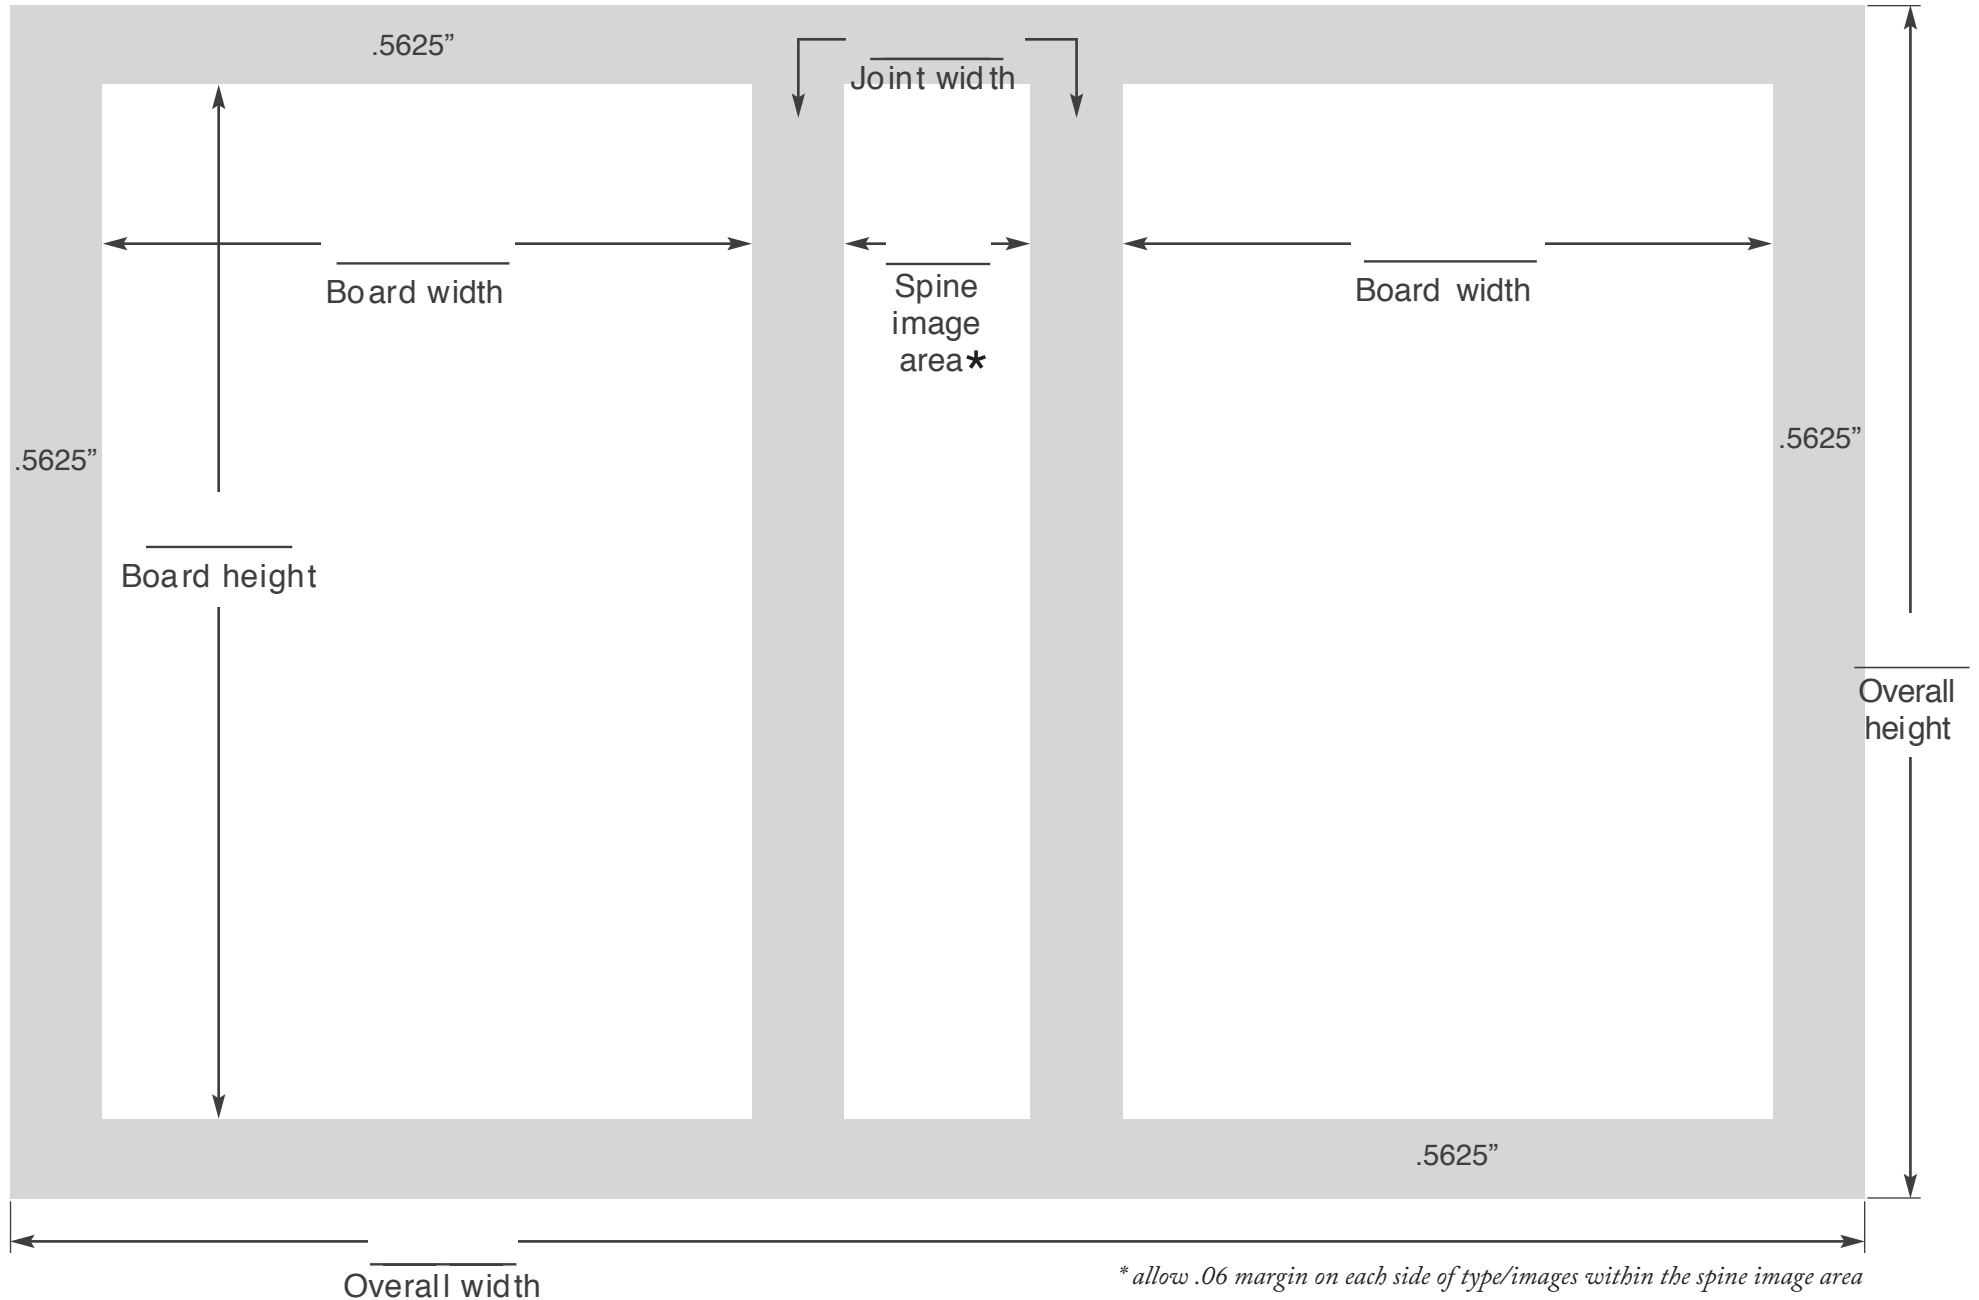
.5625”

Joint width

Board width

Spine image area*

Board width

.5625”

.5625”

Board height

Overall height

.5625”

Overall width

* allow .06 margin on each side of type/images within the spine image area